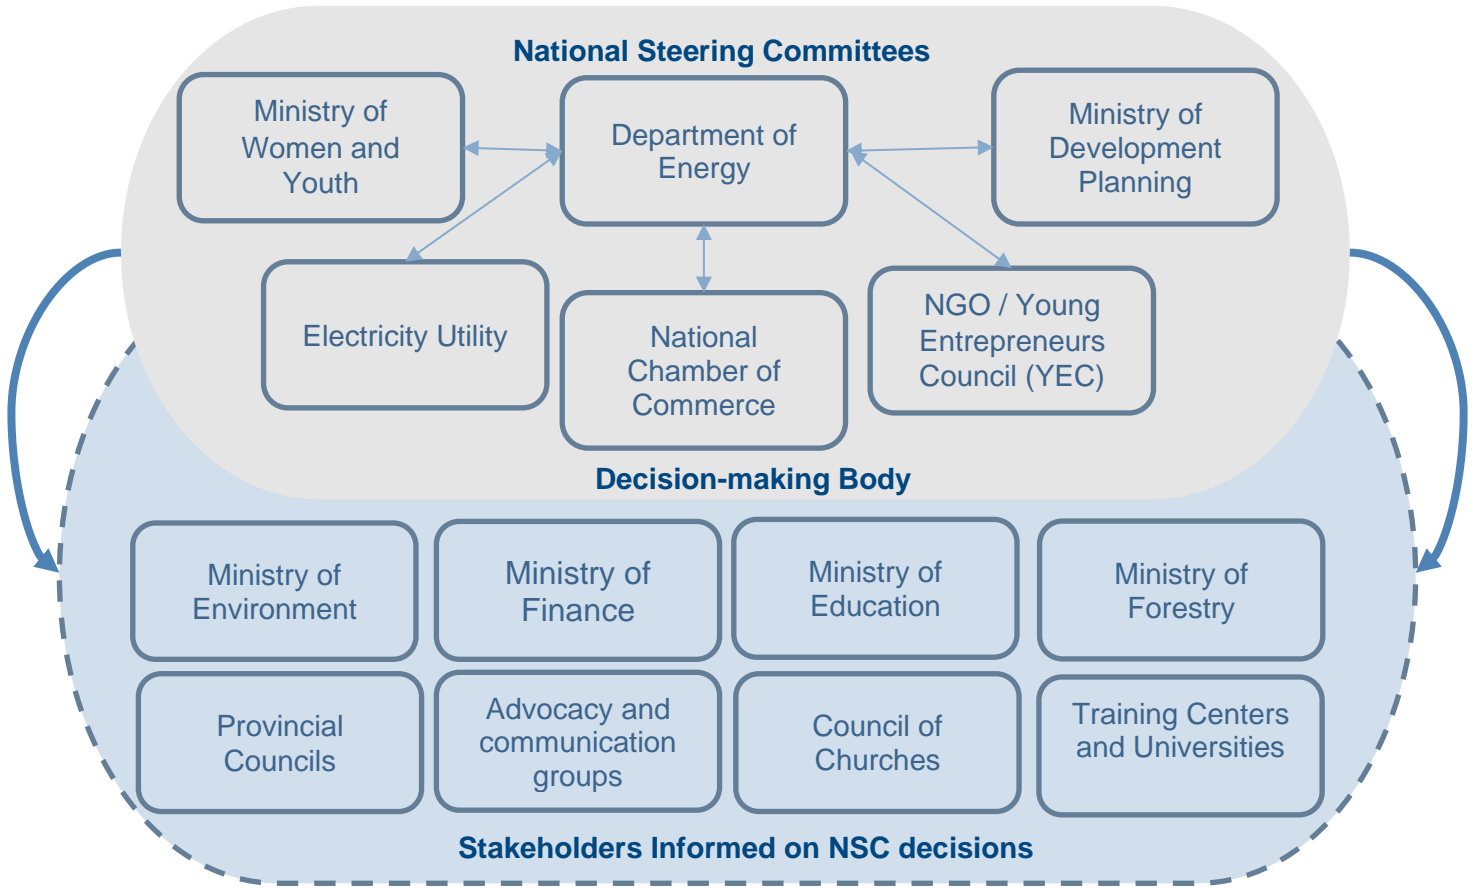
National Steering Committees

Ministry of Women and Youth

Department of Energy

Ministry of Development Planning

Electricity Utility

National Chamber of Commerce

NGO / Young Entrepreneurs Council (YEC)

Decision-making Body

Ministry of Environment

Ministry of Finance

Ministry of Education

Ministry of Forestry

Provincial Councils

Advocacy and communication groups

Council of Churches

Training Centers and Universities

Stakeholders Informed on NSC decisions